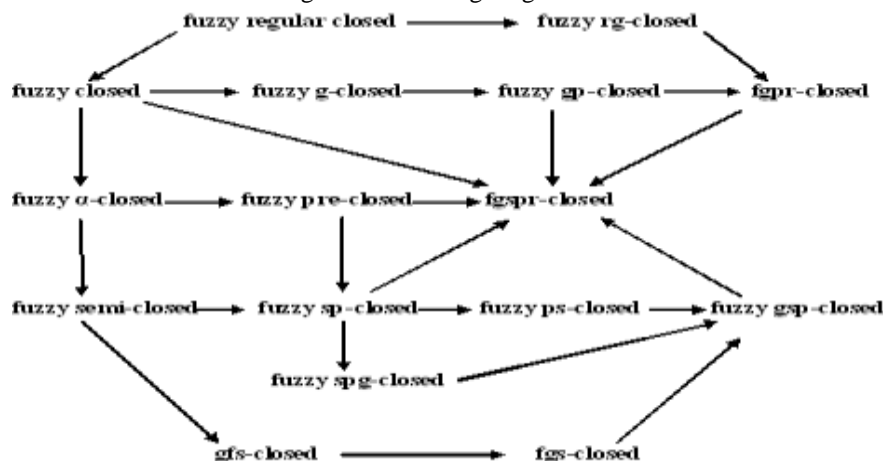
fuzzy regular closed

fuzzy rg-closed

fuzzy closed

fuzzy g-closed

fuzzy gp-closed

fgpr-closed

fuzzy α-closed

fuzzy pre-closed

fgspr-closed

fuzzy semi-closed

fuzzy sp-closed

fuzzy ps-closed

fuzzy gsp-closed

fuzzy spg-closed

gfs-closed

fgs-closed